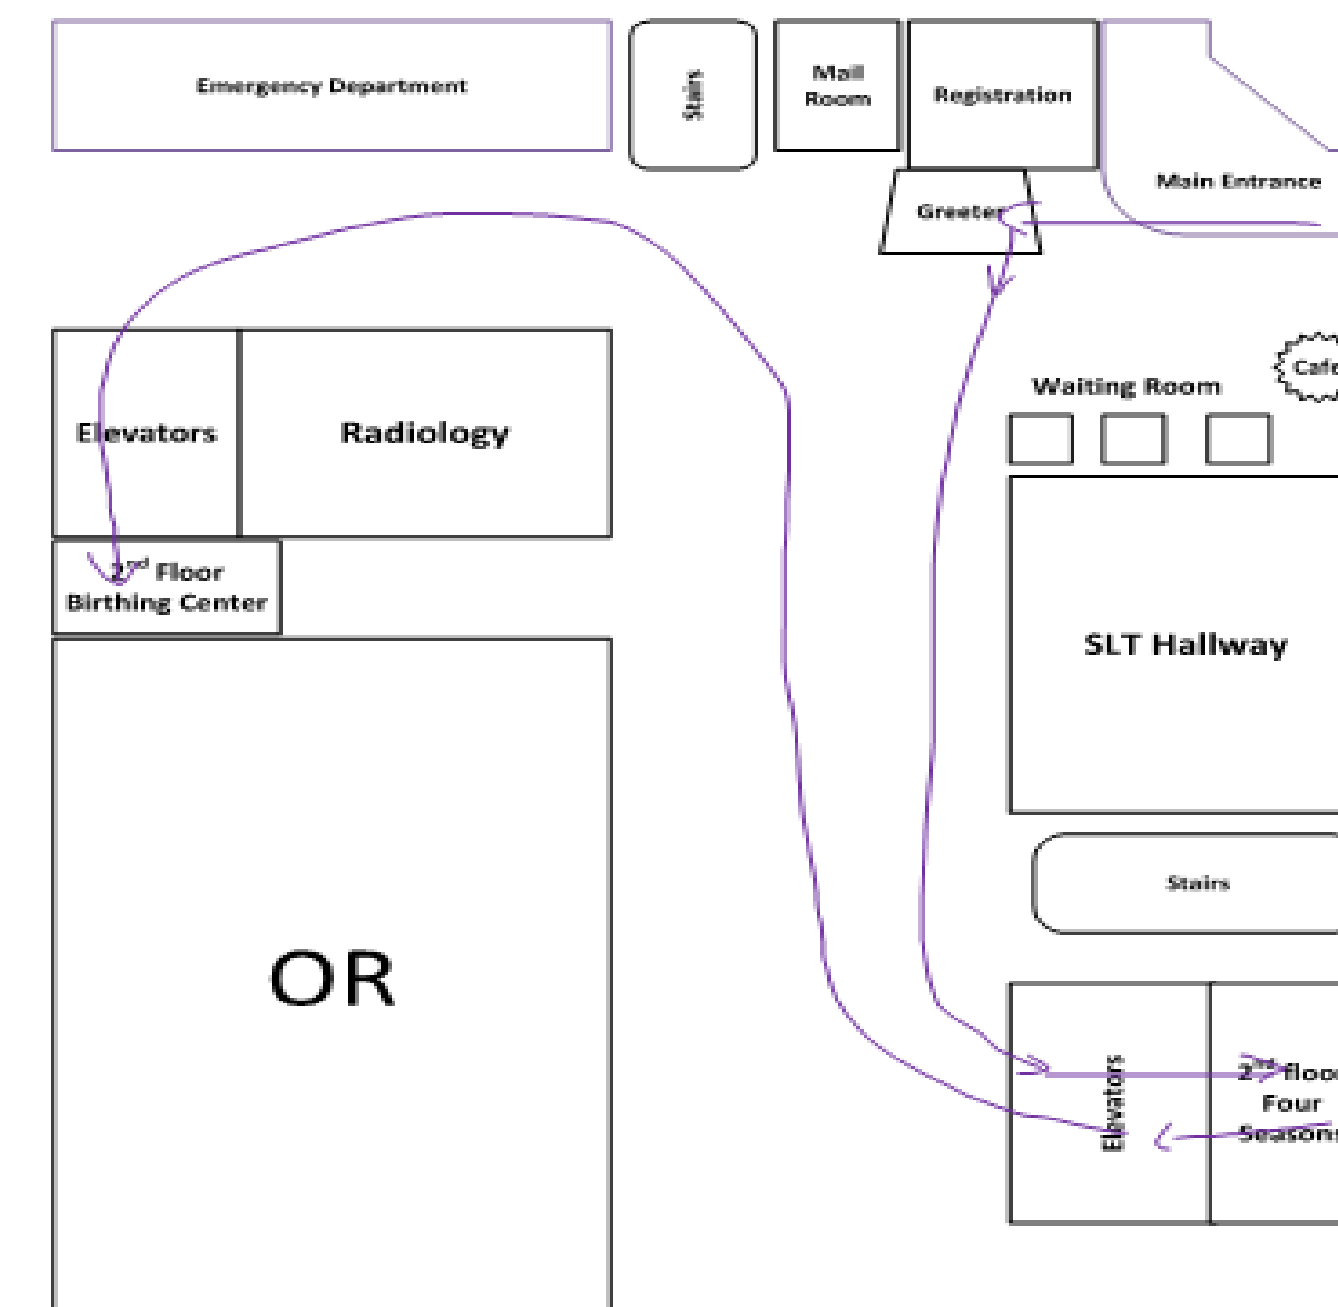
Emergency Department

Stairs

Mail Room

Registration

Main Entrance

Greeter

Cafe

Waiting Room

Elevators

Radiology

$2^{nd}$ Floor Birthing Center

SLT Hallway

Stairs

OR

Elevators

$2^{nd}$ floor Four Seasons